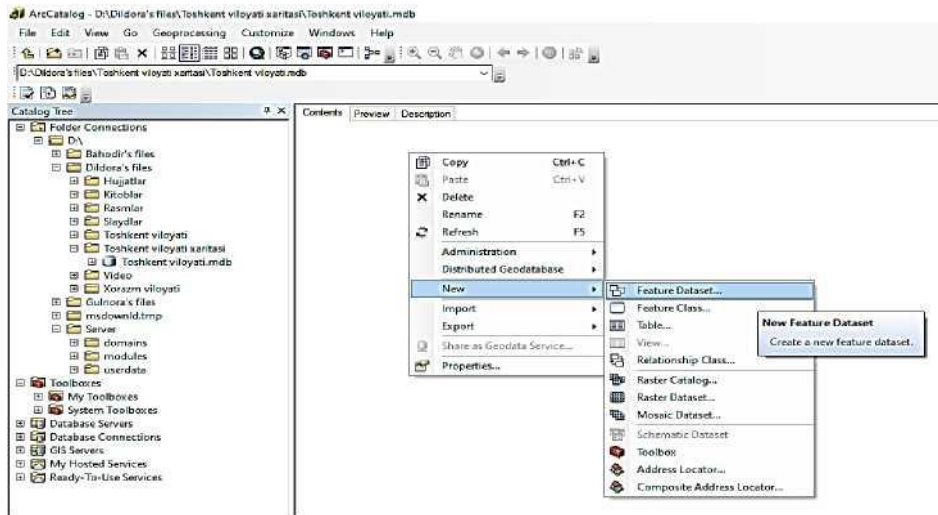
ArcCatalog - D:\Dildora's files\Toshkent viloyati xaritasi\Toshkent viloyati.mdb

File Edit View Go Geoprocessing Customize Windows Help

D:\Dildora's files\Toshkent viloyati xaritasi\Toshkent viloyati.mdb

Catalog Tree

Folder Connections
D:\
Bahodir's files
Dildora's files
Hujjatlar
Kitoblar
Rasmlar
Slaydlar
Toshkent viloyati
Toshkent viloyati xaritasi
Toshkent viloyati.mdb
Video
Xorazm viloyati
Gulnora's files
msdownld.tmp
Server
domains
modules
userdata
Toolboxes
My Toolboxes
System Toolboxes
Database Servers
Database Connections
GIS Servers
My Hosted Services
Ready-To-Use Services

Contents Preview Description

Copy Ctrl+C
Paste Ctrl+V
Delete
Rename F2
Refresh F5
Administration
Distributed Geodatabase
New
Import
Export
Share as Geodata Service...
Properties...

Feature Dataset...
Feature Class...
Table...
View...
Relationship Class...
Raster Catalog...
Raster Dataset...
Mosaic Dataset...
Schematic Dataset
Toolbox
Address Locator...
Composite Address Locator...

New Feature Dataset
Create a new feature dataset.